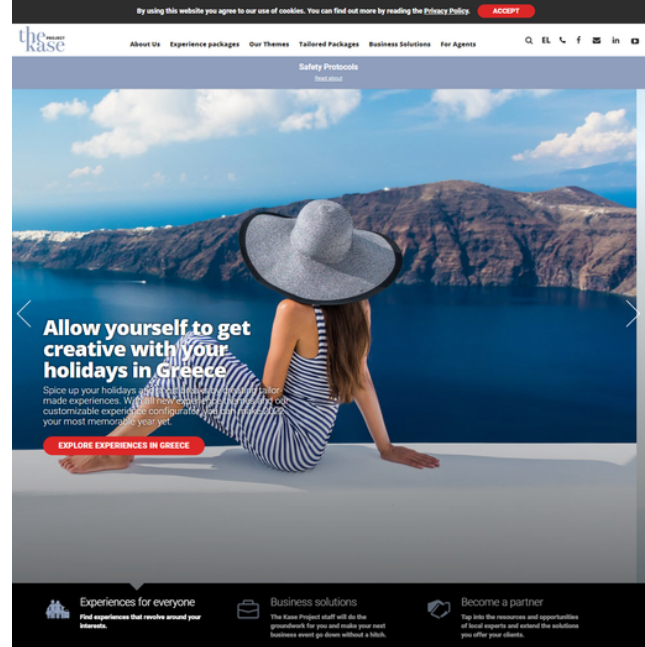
By using this website you agree to our use of cookies. You can find out more by reading the Privacy Policy. ACCEPT

the PROJECT kase

About Us Experience packages Our Themes Tailored Packages Business Solutions For Agents

EL

Safety Protocols
Read more

Allow yourself to get creative with your holidays in Greece

Spice up your holidays and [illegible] tailor made experiences. With all new experiences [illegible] our customizable experience configurator, you can make 2020 your most memorable year yet.

EXPLORE EXPERIENCES IN GREECE

Experiences for everyone
Find experiences that revolve around your interests.

Business solutions
The Kase Project staff will do the groundwork for you and make your next business event go down without a hitch.

Become a partner
Tap into the resources and opportunities of local experts and extend the solutions you offer your clients.